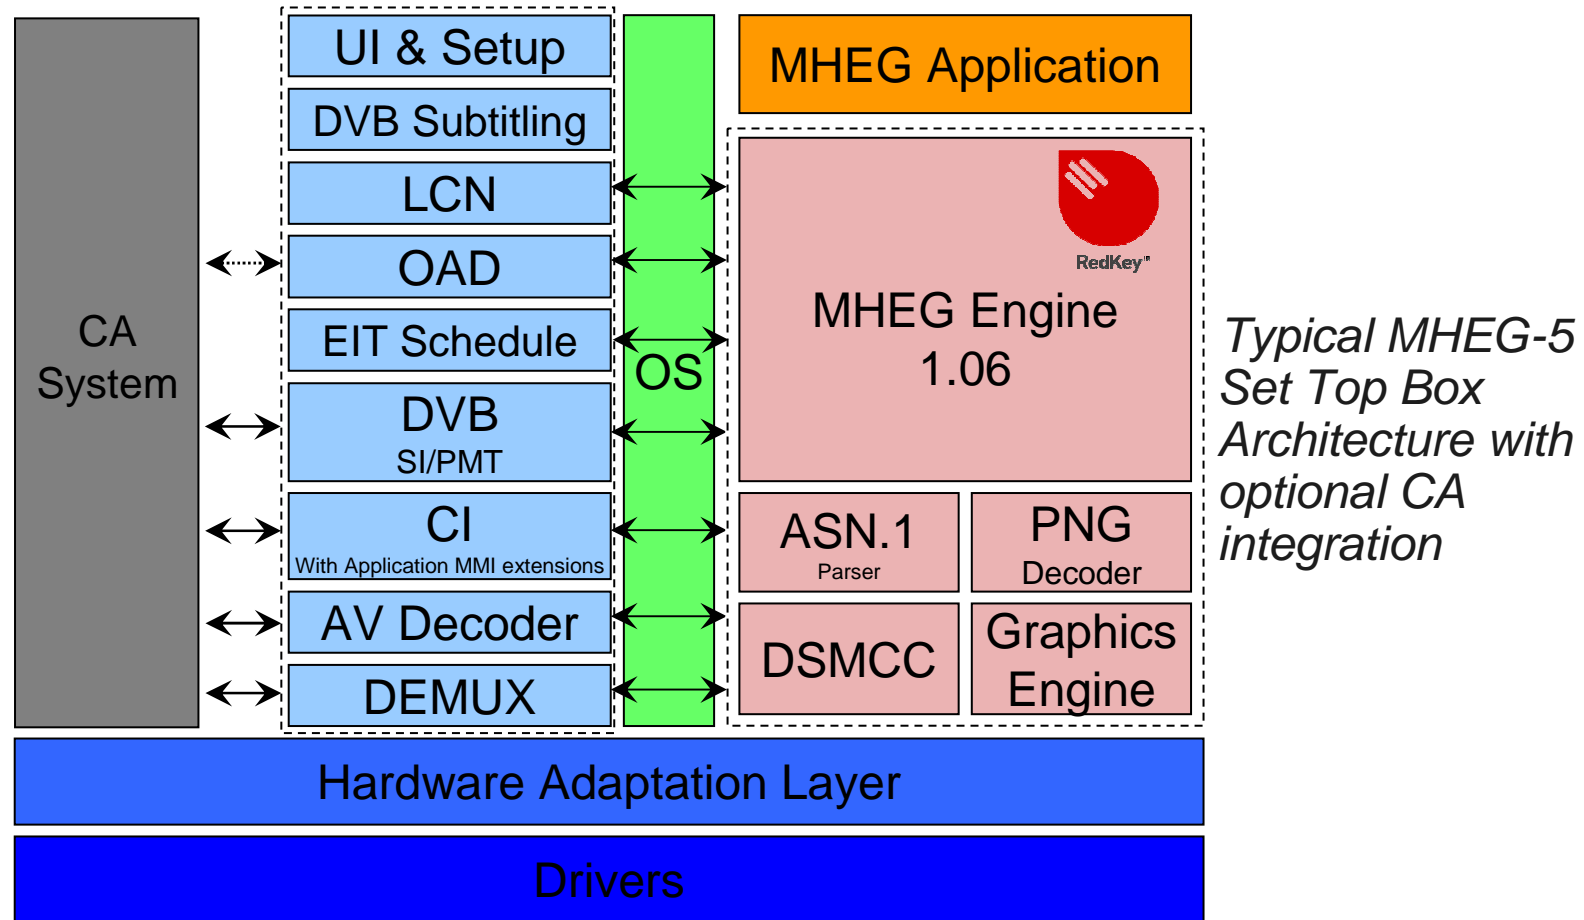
CA System

UI & Setup

DVB Subtitling

LCN

OAD

EIT Schedule

DVB
SI/PMT

CI
With Application MMI extensions

AV Decoder

DEMUX

OS

MHEG Application

RedKey

MHEG Engine
1.06

ASN.1
Parser

PNG
Decoder

DSMCC

Graphics
Engine

Typical MHEG-5 Set Top Box Architecture with optional CA integration

Hardware Adaptation Layer

Drivers